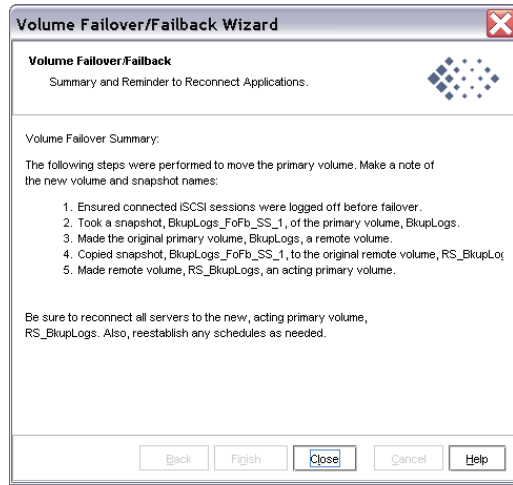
Volume Failover/Failback Wizard

Volume Failover/Failback

Summary and Reminder to Reconnect Applications.

Volume Failover Summary:

The following steps were performed to move the primary volume. Make a note of the new volume and snapshot names:

1. Ensured connected iSCSI sessions were logged off before failover.
2. Took a snapshot, BkupLogs_FoFb_SS_1, of the primary volume, BkupLogs.
3. Made the original primary volume, BkupLogs, a remote volume.
4. Copied snapshot, BkupLogs_FoFb_SS_1, to the original remote volume, RS_BkupLo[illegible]
5. Made remote volume, RS_BkupLogs, an acting primary volume.

Be sure to reconnect all servers to the new, acting primary volume, RS_BkupLogs. Also, reestablish any schedules as needed.

Back | Finish | Close | Cancel | Help